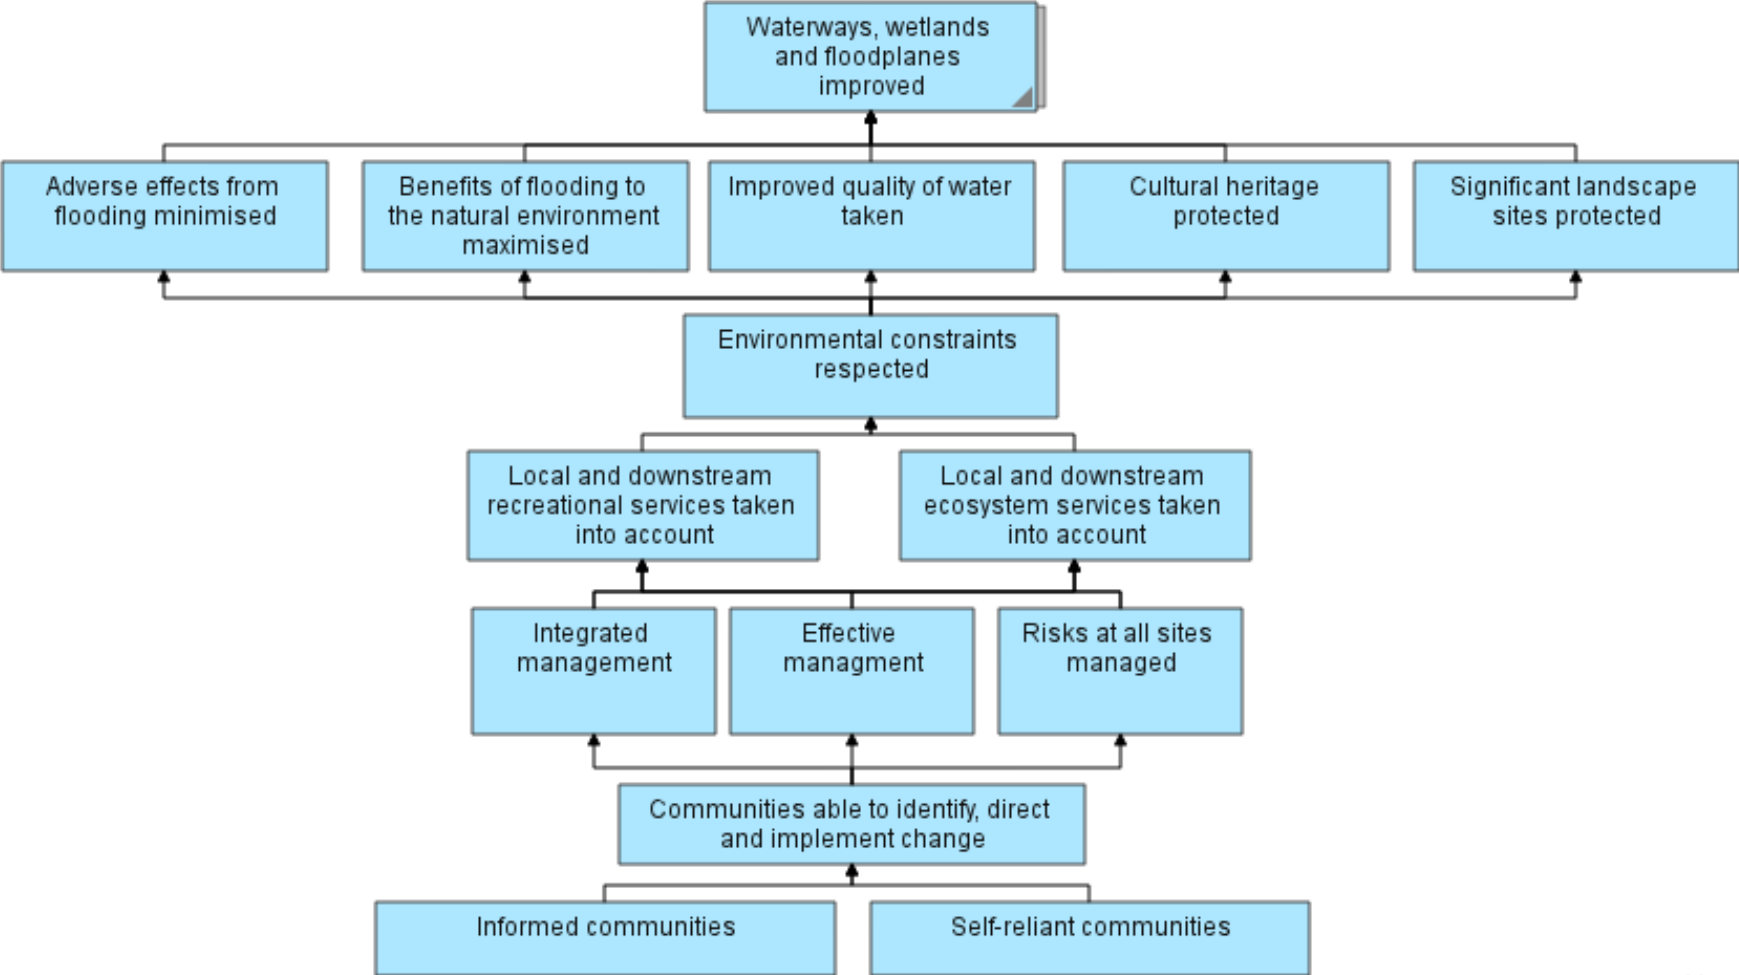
Waterways, wetlands and floodplanes improved

Adverse effects from flooding minimised

Benefits of flooding to the natural environment maximised

Improved quality of water taken

Cultural heritage protected

Significant landscape sites protected

Environmental constraints respected

Local and downstream recreational services taken into account

Local and downstream ecosystem services taken into account

Integrated management

Effective managment

Risks at all sites managed

Communities able to identify, direct and implement change

Informed communities

Self-reliant communities